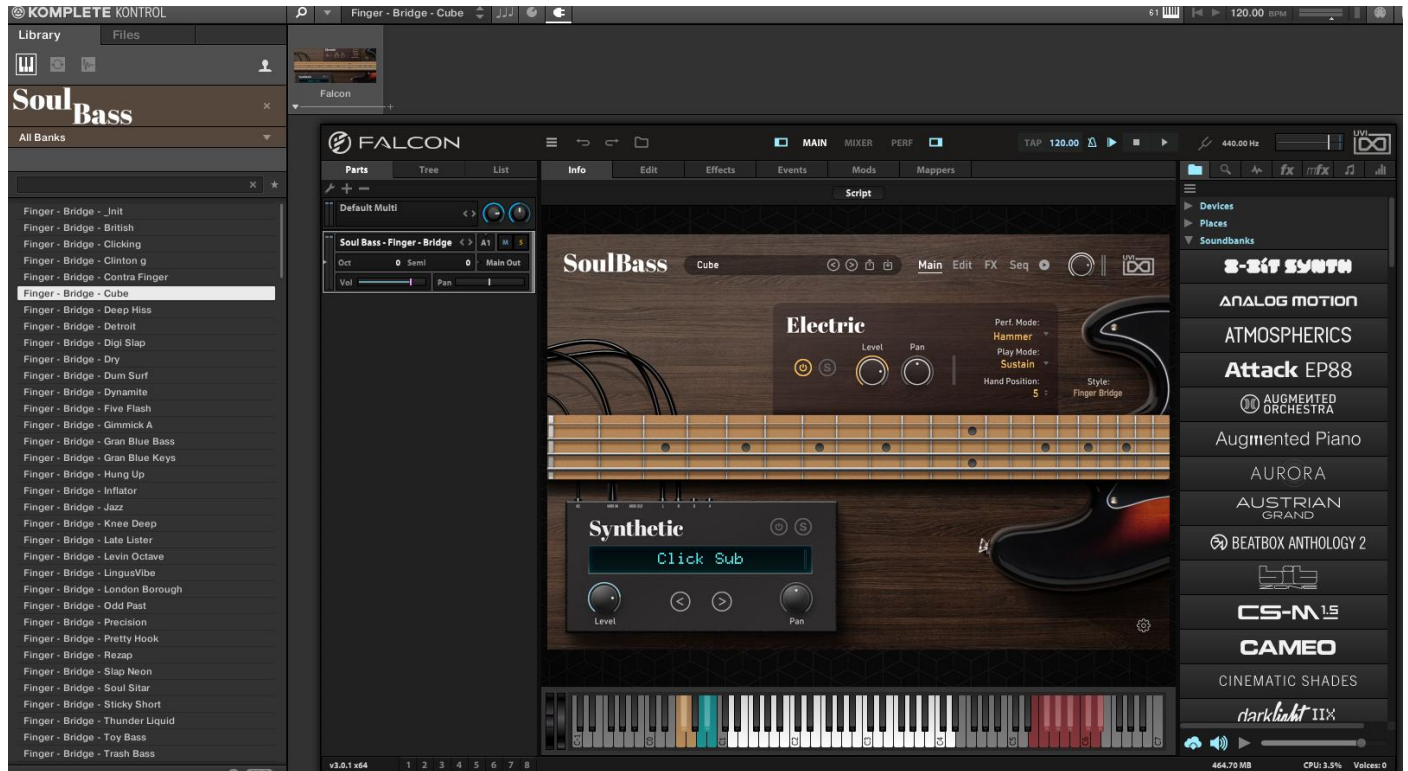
KOMPLETE KONTROL

Finger - Bridge - Cube

120.00 BPM

Library Files

Soul Bass

All Banks

Finger - Bridge - _Init
Finger - Bridge - British
Finger - Bridge - Clicking
Finger - Bridge - Clinton g
Finger - Bridge - Contra Finger
Finger - Bridge - Cube
Finger - Bridge - Deep Hiss
Finger - Bridge - Detroit
Finger - Bridge - Digi Slap
Finger - Bridge - Dry
Finger - Bridge - Dum Surf
Finger - Bridge - Dynamite
Finger - Bridge - Five Flash
Finger - Bridge - Gimmick A
Finger - Bridge - Gran Blue Bass
Finger - Bridge - Gran Blue Keys
Finger - Bridge - Hung Up
Finger - Bridge - Inflator
Finger - Bridge - Jazz
Finger - Bridge - Knee Deep
Finger - Bridge - Late Lister
Finger - Bridge - Levin Octave
Finger - Bridge - LingusVibe
Finger - Bridge - London Borough
Finger - Bridge - Odd Past
Finger - Bridge - Precision
Finger - Bridge - Pretty Hook
Finger - Bridge - Rezap
Finger - Bridge - Slap Neon
Finger - Bridge - Soul Sitar
Finger - Bridge - Sticky Short
Finger - Bridge - Thunder Liquid
Finger - Bridge - Toy Bass
Finger - Bridge - Trash Bass

Falcon

FALCON

MAIN MIXER PERF

TAP 120.00

440.00 Hz

Parts Tree List

Info Edit Effects Events Mods Mappers

Script

Default Multi

Soul Bass - Finger - Bridge A1 M S

Oct 0 Semi 0 Main Out

Vol Pan

SoulBass Cube Main Edit FX Seq

Electric

Level Pan

Perf. Mode: Hammer
Play Mode: Sustain
Hand Position: 5
Style: Finger Bridge

Synthetic

Click Sub

Level Pan

Devices
Places
Soundbanks

8-BIT SYNTH
ANALOG MOTION
ATMOSPHERICS
Attack EP88
AUGMENTED ORCHESTRA
Augmented Piano
AURORA
AUSTRIAN GRAND
BEATBOX ANTHOLOGY 2
BIT ZONE
CS-M 1.5
CAMEO
CINEMATIC SHADES
darklight IIX

v3.0.1 x64 1 2 3 4 5 6 7 8

464.70 MB CPU: 3.5% Voices: 0